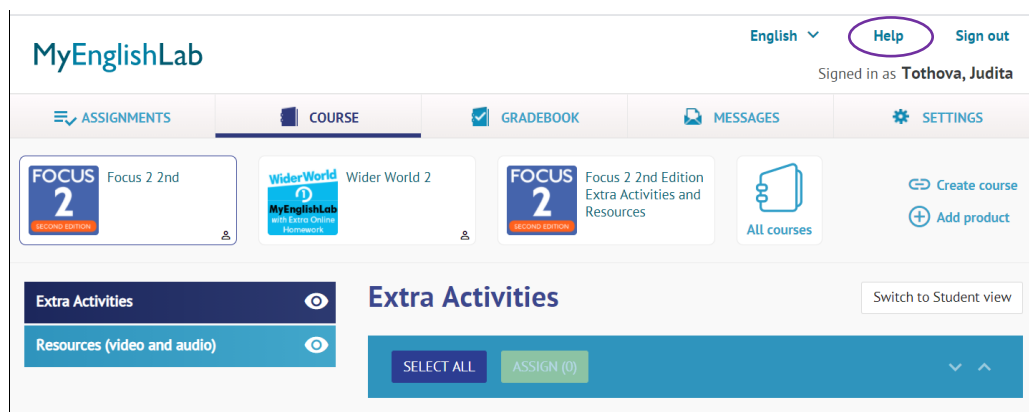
MyEnglishLab

English Help Sign out

Signed in as **Tothova, Judita**

ASSIGNMENTS COURSE GRADEBOOK MESSAGES SETTINGS

FOCUS 2 SECOND EDITION Focus 2 2nd

WiderWorld 1 MyEnglishLab with Extra Online Homework Wider World 2

FOCUS 2 SECOND EDITION Focus 2 2nd Edition Extra Activities and Resources

All courses

Create course

Add product

Extra Activities

Resources (video and audio)

Extra Activities

Switch to Student view

SELECT ALL ASSIGN (0)